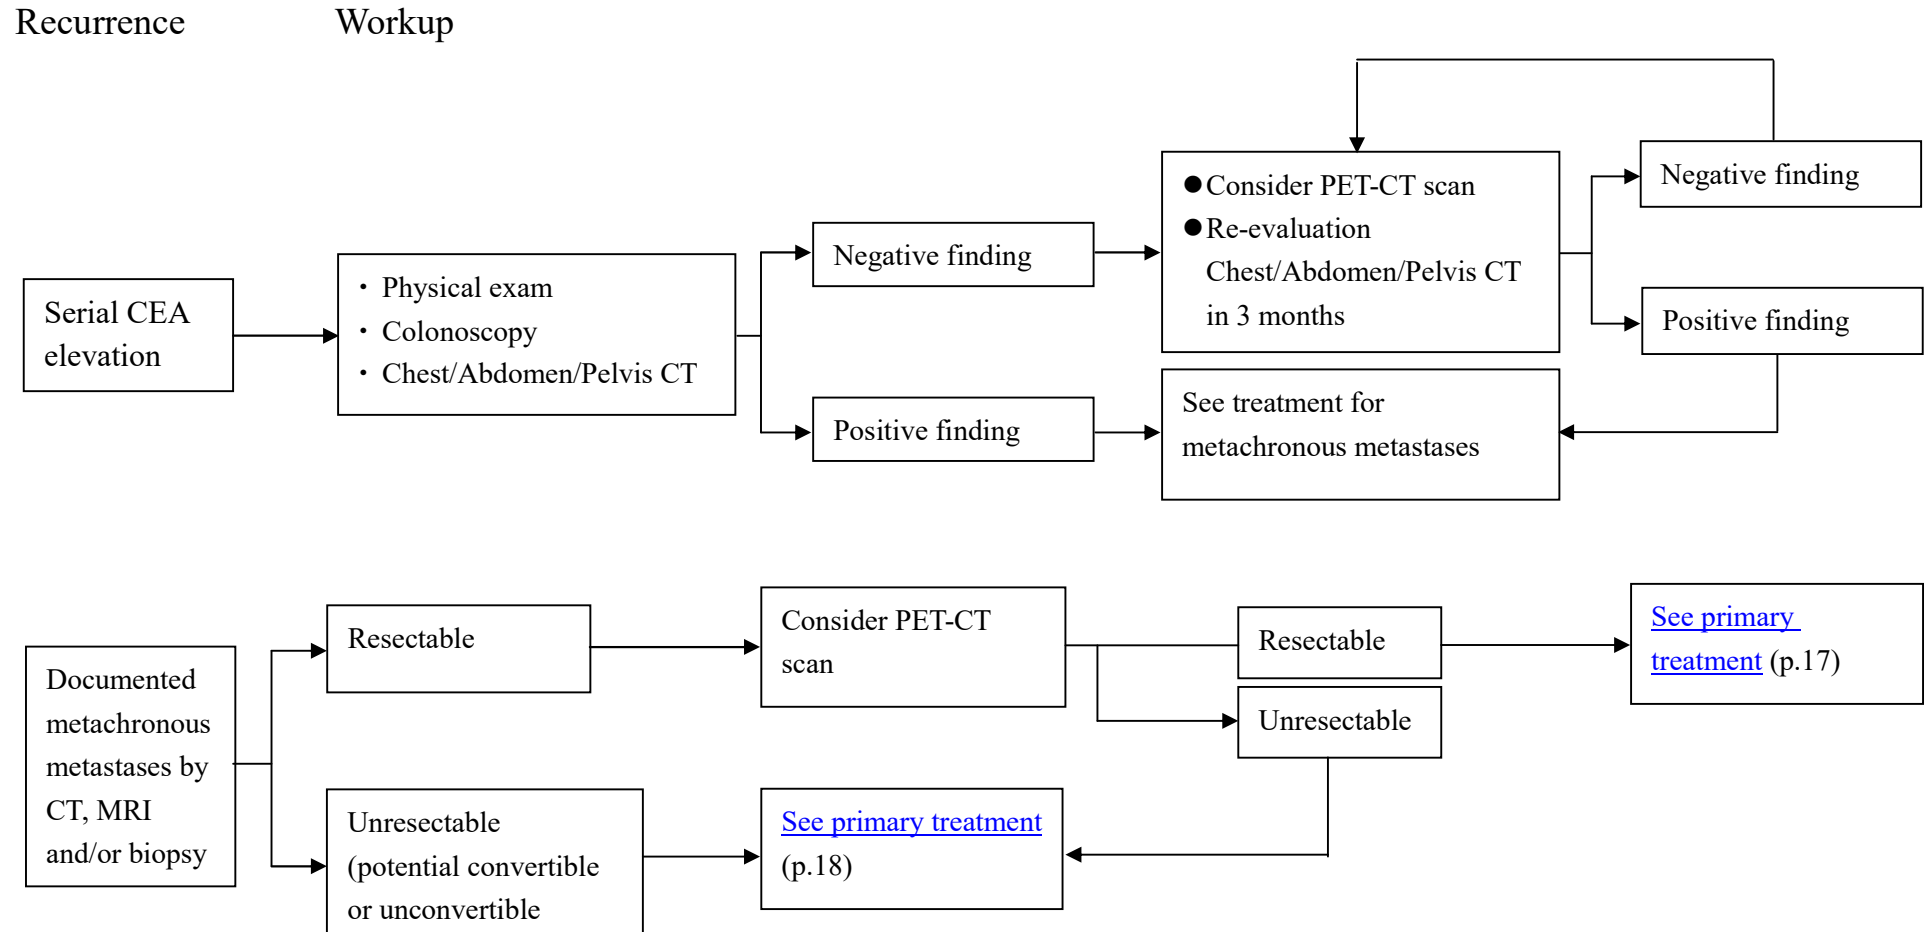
Recurrence Workup

Serial CEA elevation

・ Physical exam
・ Colonoscopy
・ Chest/Abdomen/Pelvis CT

Negative finding

Positive finding

●Consider PET-CT scan
●Re-evaluation Chest/Abdomen/Pelvis CT in 3 months

Negative finding

Positive finding

See treatment for metachronous metastases

Documented metachronous metastases by CT, MRI and/or biopsy

Resectable

Consider PET-CT scan

Resectable

Unresectable

See primary treatment (p.17)

Unresectable (potential convertible or unconvertible

See primary treatment (p.18)